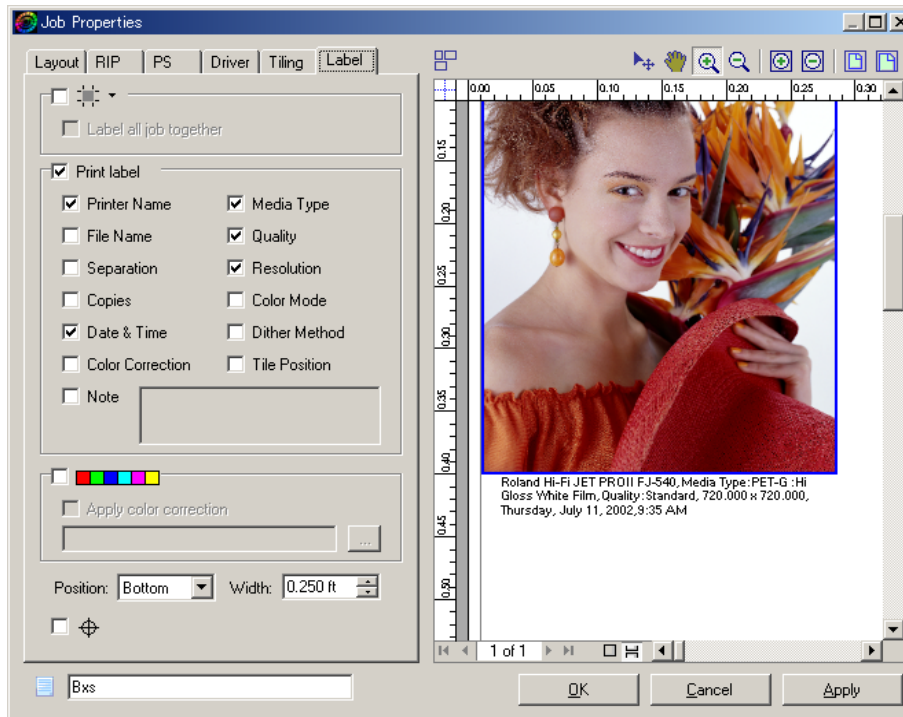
Job Properties

Layout | RIP | PS | Driver | Tiling | Label

Label all job together

Print label

Printer Name
Media Type
File Name
Quality
Separation
Resolution
Copies
Color Mode
Date & Time
Dither Method
Color Correction
Tile Position
Note

Apply color correction

...

Position: Bottom
Width: 0.250 ft

0.00 0.05 0.10 0.15 0.20 0.25 0.30

0.15 0.20 0.25 0.30 0.35 0.40 0.45 0.50

Roland Hi-Fi JET PROII FJ-540,Media Type:PET-G :Hi Gloss White Film,Quality:Standard, 720.000 x 720.000, Thursday, July 11, 2002,9:35 AM

1 of 1

Bxs

OK
Cancel
Apply